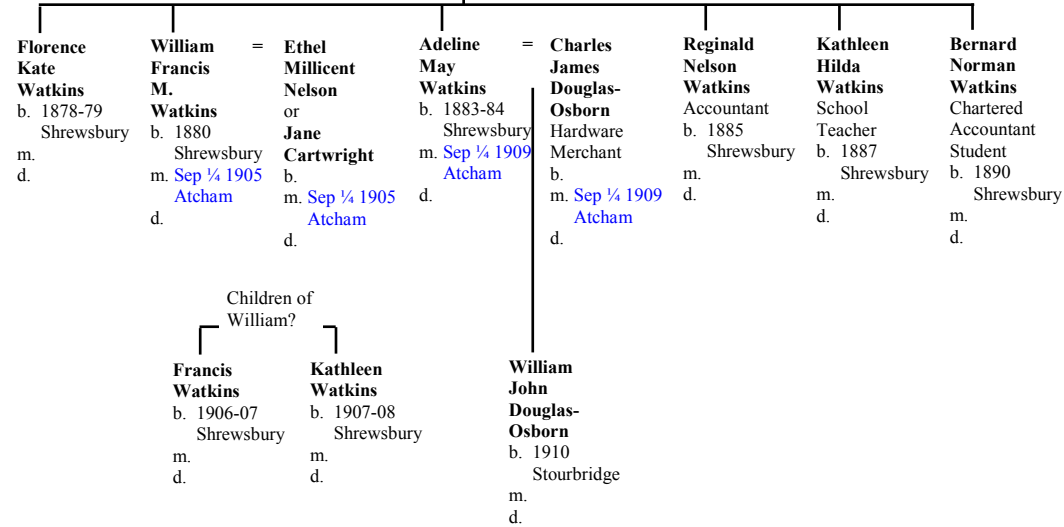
**Florence Kate Watkins**
b. 1878-79 Shrewsbury
m.
d.

**William Francis M. Watkins**
b. 1880 Shrewsbury
m. Sep ¼ 1905 Atcham
d.

=

**Ethel Millicent Nelson**
or
**Jane Cartwright**
b.
m. Sep ¼ 1905 Atcham
d.

**Adeline May Watkins**
b. 1883-84 Shrewsbury
m. Sep ¼ 1909 Atcham
d.

=

**Charles James Douglas-Osborn**
Hardware Merchant
b.
m. Sep ¼ 1909 Atcham
d.

**Reginald Nelson Watkins**
Accountant
b. 1885 Shrewsbury
m.
d.

**Kathleen Hilda Watkins**
School Teacher
b. 1887 Shrewsbury
m.
d.

**Bernard Norman Watkins**
Chartered Accountant Student
b. 1890 Shrewsbury
m.
d.

Children of William?

**Francis Watkins**
b. 1906-07 Shrewsbury
m.
d.

**Kathleen Watkins**
b. 1907-08 Shrewsbury
m.
d.

**William John Douglas-Osborn**
b. 1910 Stourbridge
m.
d.